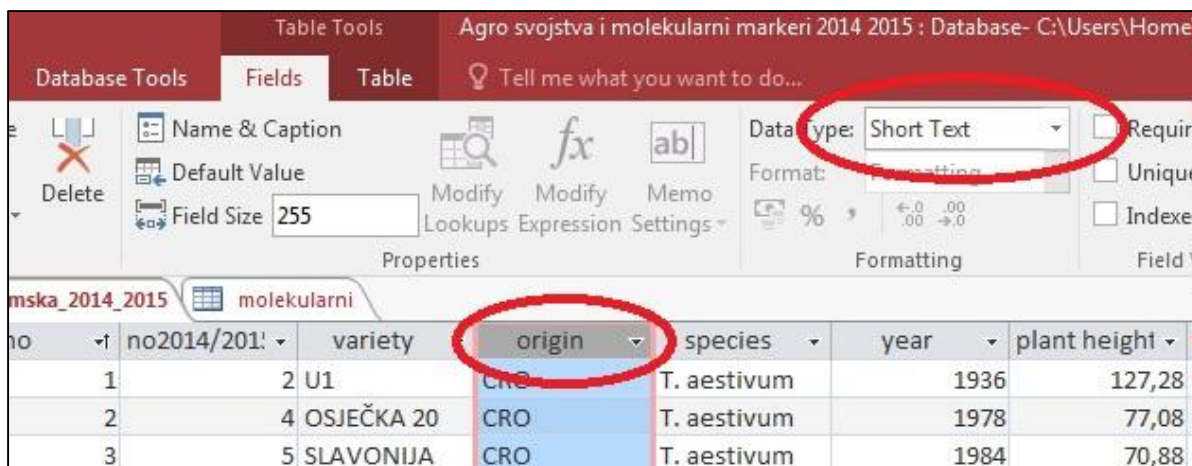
Table Tools

Agro svojstva i molekularni markeri 2014 2015 : Database- C:\Users\Home

Database Tools Fields Table Tell me what you want to do...

Delete

Name & Caption

Default Value

Field Size 255

Modify Lookups

Modify Expression

Memo Settings

Properties

Data Type: Short Text

Format: Formatting

Formatting

Requir

Unique

Indexe

Field V

mska_2014_2015 molekularni

| no | no2014/201: | variety | origin | species | year | plant height |
|---|---|---|---|---|---|---|
| 1 | 2 | U1 | CRO | T. aestivum | 1936 | 127,28 |
| 2 | 4 | OSJEČKA 20 | CRO | T. aestivum | 1978 | 77,08 |
| 3 | 5 | SLAVONIJA | CRO | T. aestivum | 1984 | 70,88 |